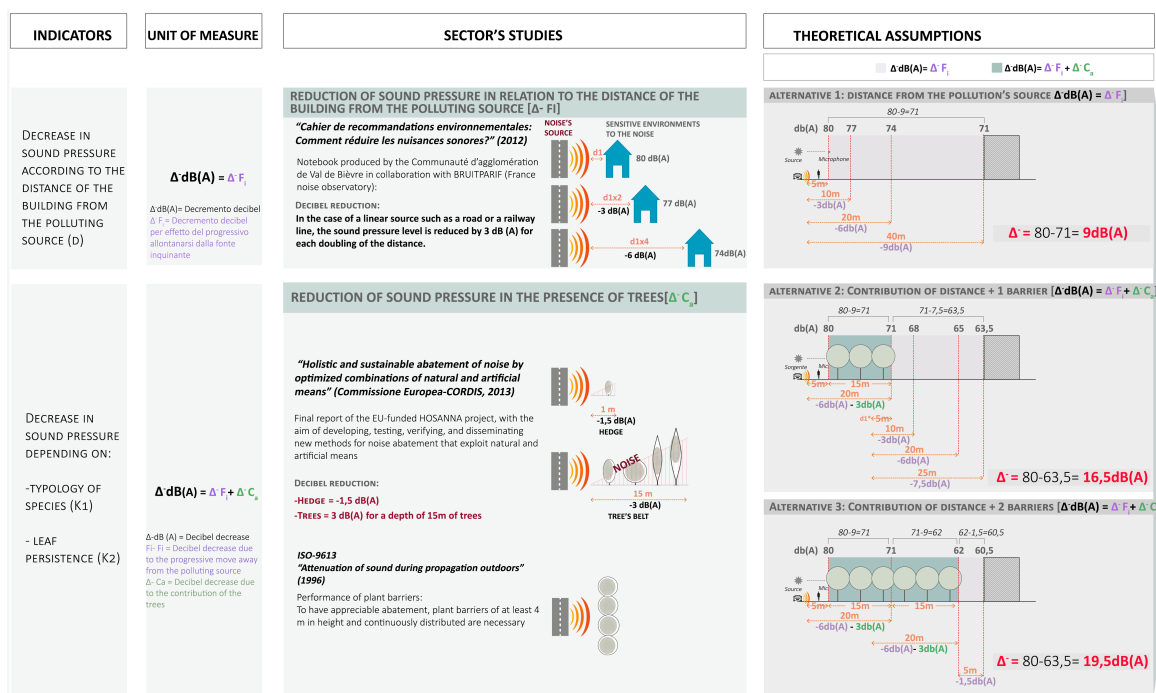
INDICATORS

UNIT OF MEASURE

SECTOR'S STUDIES

THEORETICAL ASSUMPTIONS

$\Delta^{-}$dB(A)= $\Delta^{-}F_{i}$    $\Delta^{-}$dB(A)= $\Delta^{-}F_{i}$ + $\Delta^{-}C_{a}$

DECREASE IN SOUND PRESSURE ACCORDING TO THE DISTANCE OF THE BUILDING FROM THE POLLUTING SOURCE (D)

$\Delta^{-}$dB(A) = $\Delta^{-}F_{i}$

$\Delta^{-}$dB(A)= Decremento decibel
$\Delta^{-}F_{i}$ = Decremento decibel per effetto del progressivo allontanarsi dalla fonte inquinante

REDUCTION OF SOUND PRESSURE IN RELATION TO THE DISTANCE OF THE BUILDING FROM THE POLLUTING SOURCE [Δ- FI]

"Cahier de recommandations environnementales: Comment réduire les nuisances sonores?" (2012)

Notebook produced by the Communauté d'agglomération de Val de Bièvre in collaboration with BRUITPARIF (France noise observatory):

DECIBEL REDUCTION:
In the case of a linear source such as a road or a railway line, the sound pressure level is reduced by 3 dB (A) for each doubling of the distance.

NOISE'S SOURCE
SENSITIVE ENVIRONMENTS TO THE NOISE
d1
80 dB(A)
d1x2
-3 dB(A)
77 dB(A)
d1x4
-6 dB(A)
74dB(A)

ALTERNATIVE 1: DISTANCE FROM THE POLLUTION'S SOURCE $\Delta^{-}$dB(A) = $\Delta^{-}F_{i}$

80-9=71
db(A) 80 77 74 71
Source
Microphone
5m
10m
-3db(A)
20m
-6db(A)
40m
-9db(A)
$\Delta^{-}$= 80-71= 9dB(A)

DECREASE IN SOUND PRESSURE DEPENDING ON:

-TYPOLOGY OF SPECIES (K1)

- LEAF PERSISTENCE (K2)

$\Delta^{-}$dB(A) = $\Delta^{-}F_{i}$+ $\Delta^{-}C_{a}$

Δ-dB (A) = Decibel decrease
Fi- Fi = Decibel decrease due to the progressive move away from the polluting source
Δ- Ca = Decibel decrease due to the contribution of the trees

REDUCTION OF SOUND PRESSURE IN THE PRESENCE OF TREES[$\Delta^{-}C_{a}$]

"Holistic and sustainable abatement of noise by optimized combinations of natural and artificial means" (Commissione Europea-CORDIS, 2013)

Final report of the EU-funded HOSANNA project, with the aim of developing, testing, verifying, and disseminating new methods for noise abatement that exploit natural and artificial means

DECIBEL REDUCTION:
-HEDGE = -1,5 dB(A)
-TREES = 3 dB(A) for a depth of 15m of trees

1 m
-1,5 dB(A)
HEDGE
NOISE
15 m
-3 dB(A)
TREE'S BELT

ISO-9613
"Attenuation of sound during propagation outdoors" (1996)

Performance of plant barriers:
To have appreciable abatement, plant barriers of at least 4 m in height and continuously distributed are necessary

ALTERNATIVE 2: CONTRIBUTION OF DISTANCE + 1 BARRIER [$\Delta^{-}$dB(A) = $\Delta^{-}F_{i}$+ $\Delta^{-}C_{a}$

80-9=71   71-7,5=63,5
db(A) 80 71 68 65 63,5
Sorgente
Mic
5m
15m
20m
-6db(A) - 3db(A)
d1*=5m
10m
-3db(A)
20m
-6db(A)
25m
-7,5db(A)
$\Delta^{-}$= 80-63,5= 16,5dB(A)

ALTERNATIVE 3: CONTRIBUTION OF DISTANCE + 2 BARRIERS [$\Delta^{-}$dB(A) = $\Delta^{-}F_{i}$+ $\Delta^{-}C$

80-9=71   71-9=62   62-1,5=60,5
db(A) 80 71 62 60,5
Source
Mic
5m
15m
15m
20m
-6db(A) - 3db(A)
20m
-6db(A)- 3db(A)
5m
-1,5db(A)
$\Delta^{-}$= 80-63,5= 19,5dB(A)